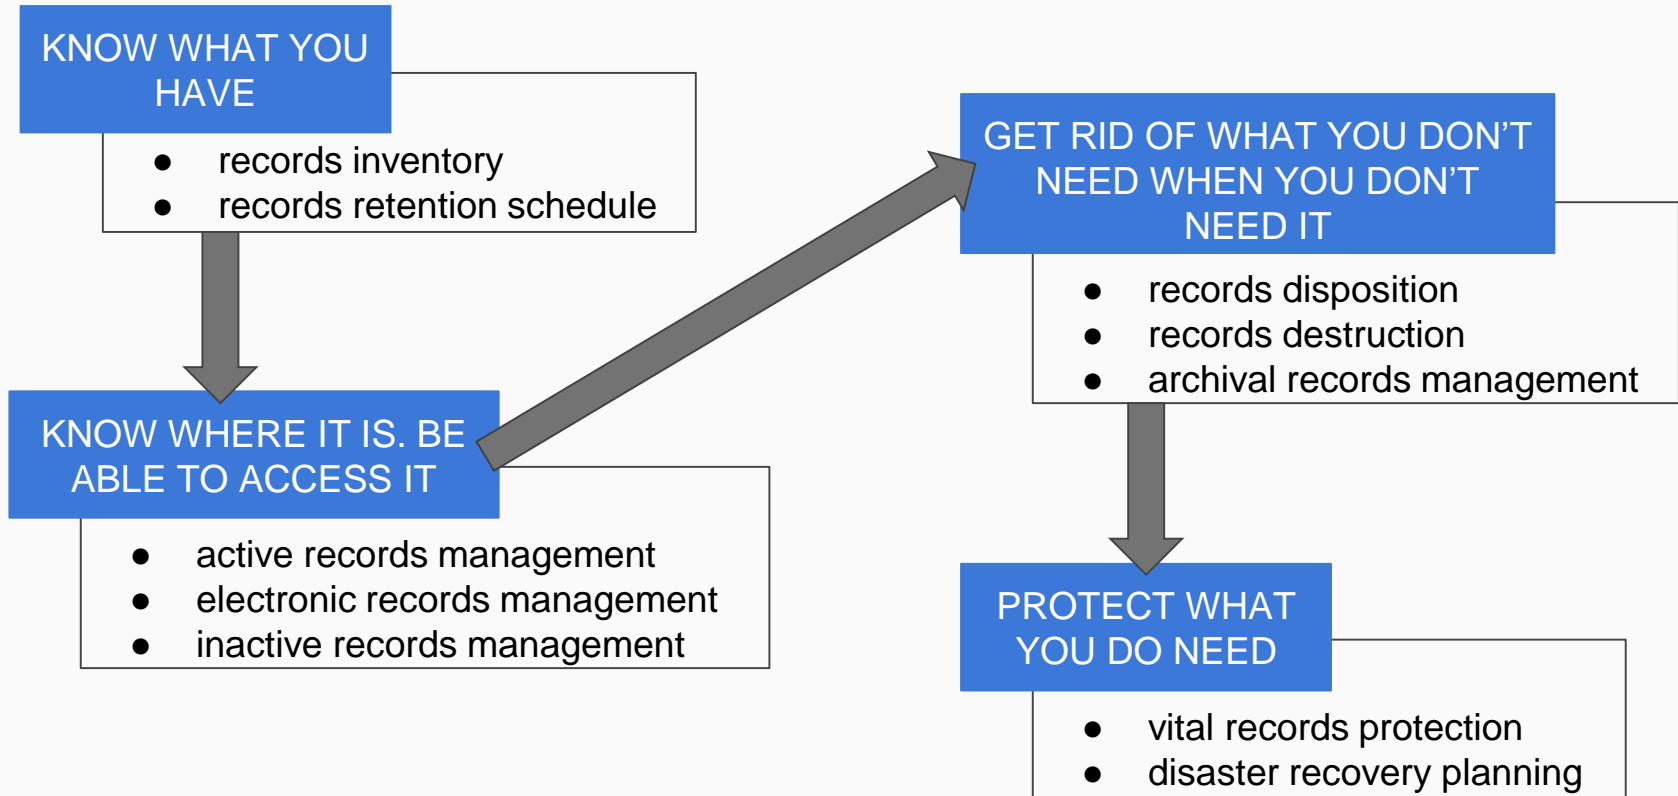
KNOW WHAT YOU HAVE

- records inventory
- records retention schedule

KNOW WHERE IT IS. BE ABLE TO ACCESS IT

- active records management
- electronic records management
- inactive records management

GET RID OF WHAT YOU DON’T NEED WHEN YOU DON’T NEED IT

- records disposition
- records destruction
- archival records management

PROTECT WHAT YOU DO NEED

- vital records protection
- disaster recovery planning